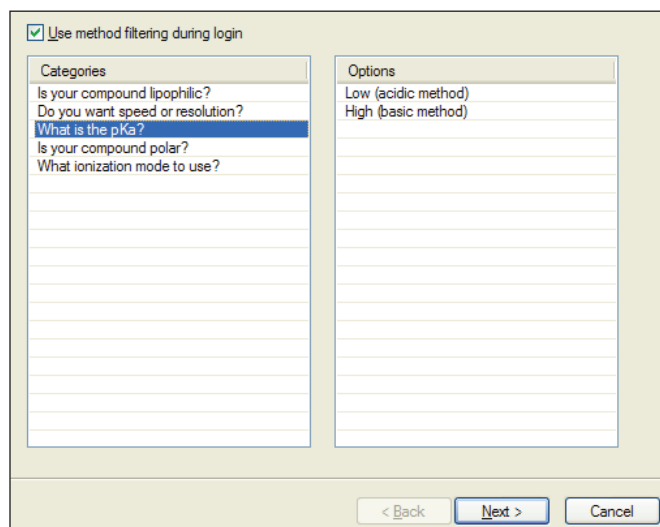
Use method filtering during login

| Categories |
|---|
| Is your compound lipophilic? |
| Do you want speed or resolution? |
| What is the pKa? |
| Is your compound polar? |
| What ionization mode to use? |

| Options |
|---|
| Low (acidic method) |
| High (basic method) |

< Back
Next >
Cancel